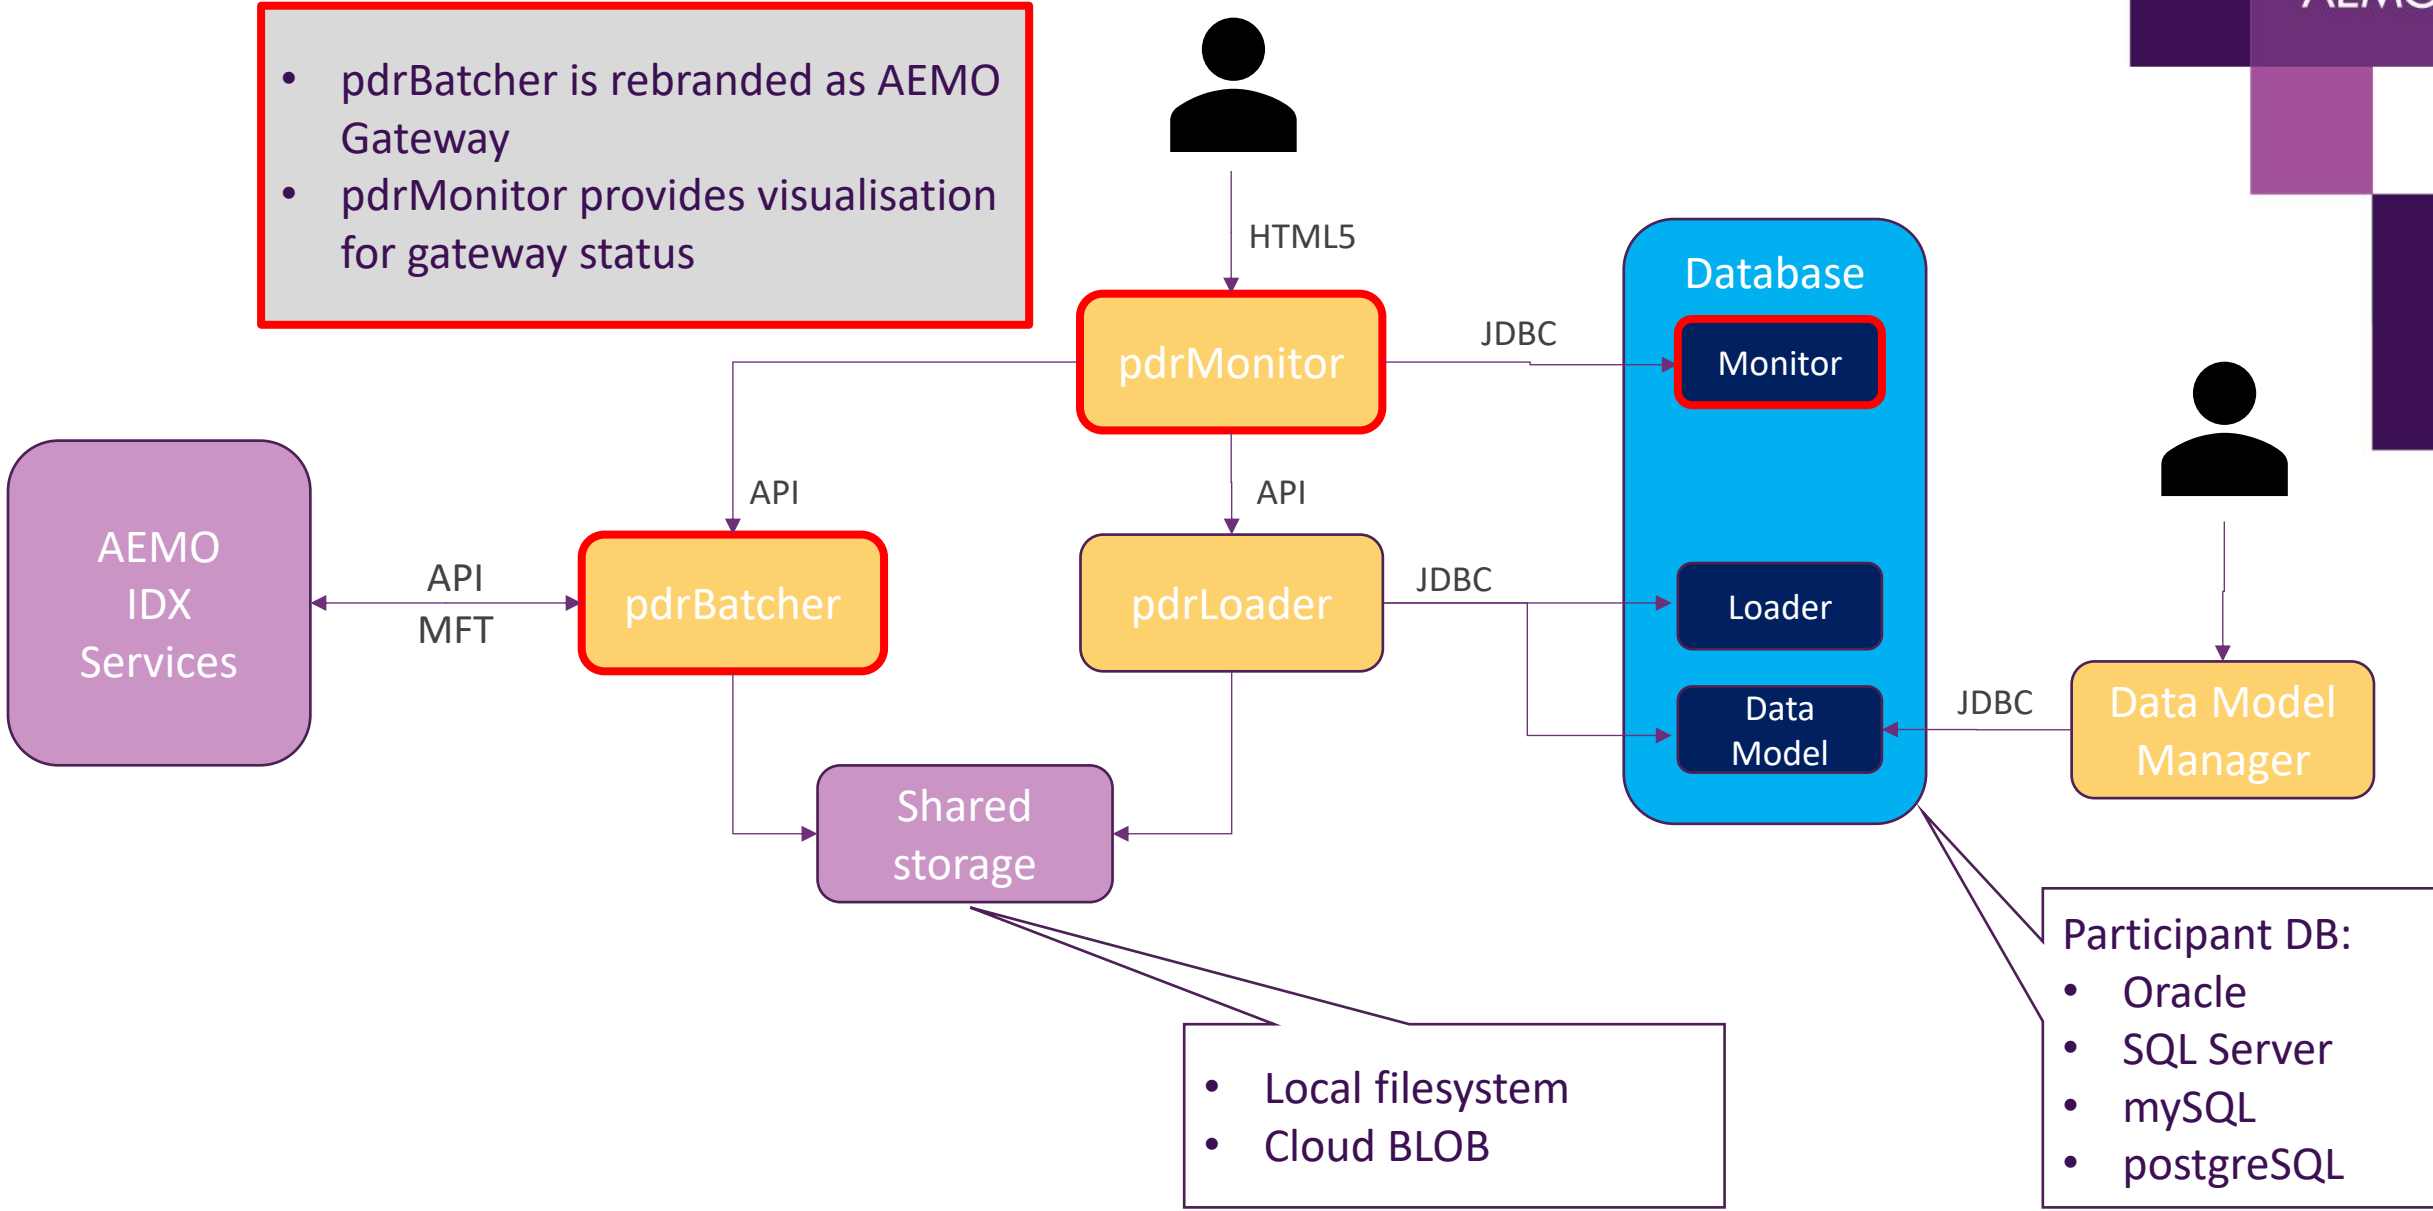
- pdrBatcher is rebranded as AEMO Gateway
- pdrMonitor provides visualisation for gateway status

HTML5

pdrMonitor

JDBC

Database

Monitor

API

API

AEMO IDX Services

API
MFT

pdrBatcher

pdrLoader

JDBC

Loader

Data Model

JDBC

Data Model Manager

Shared storage

Participant DB:
- Oracle
- SQL Server
- mySQL
- postgreSQL

- Local filesystem
- Cloud BLOB